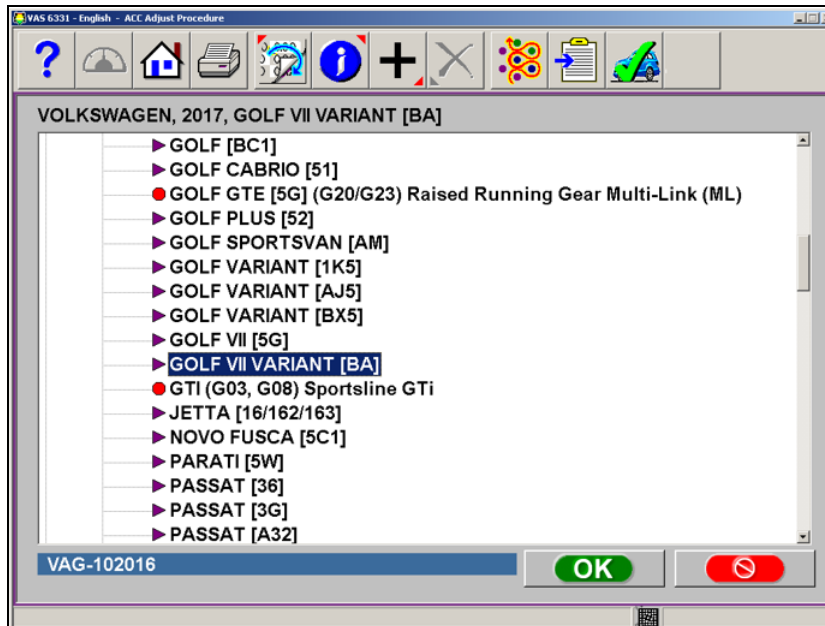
VAS 6331 - English - ACC Adjust Procedure

VOLKSWAGEN, 2017, GOLF VII VARIANT [BA]

GOLF [BC1]
GOLF CABRIO [51]
GOLF GTE [5G] (G20/G23) Raised Running Gear Multi-Link (ML)
GOLF PLUS [52]
GOLF SPORTSVAN [AM]
GOLF VARIANT [1K5]
GOLF VARIANT [AJ5]
GOLF VARIANT [BX5]
GOLF VII [5G]
GOLF VII VARIANT [BA]
GTI (G03, G08) Sportsline GTi
JETTA [16/162/163]
NOVO FUSCA [5C1]
PARATI [5W]
PASSAT [36]
PASSAT [3G]
PASSAT [A32]

VAG-102016

OK